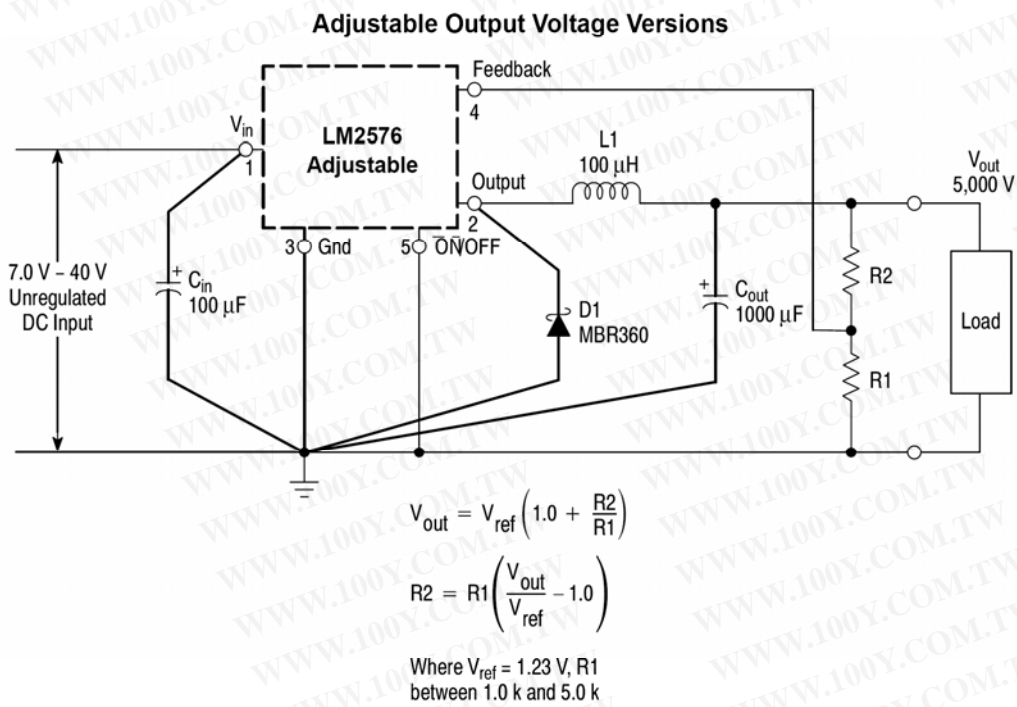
Adjustable Output Voltage Versions

Feedback
4

$V_{in}$
1

LM2576
Adjustable

L1
100 µH

Output
2

$V_{out}$
5,000 V

3 Gnd
5 $\overline{ON}$/OFF

7.0 V – 40 V
Unregulated
DC Input

+
$C_{in}$
100 µF

D1
MBR360

+
$C_{out}$
1000 µF

R2

R1

Load

$V_{out} = V_{ref}\left(1.0 + \frac{R2}{R1}\right)$

$R2 = R1\left(\frac{V_{out}}{V_{ref}} - 1.0\right)$

Where $V_{ref}$ = 1.23 V, R1
between 1.0 k and 5.0 k

WWW.100Y.COM.TW